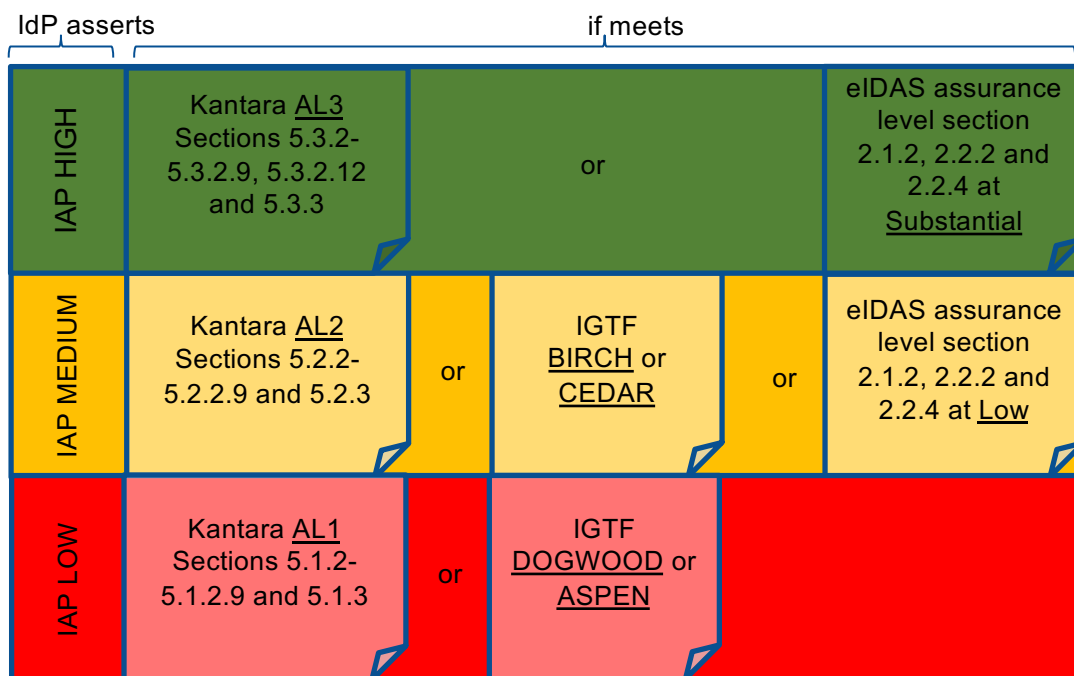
IdP asserts

if meets

| IAP HIGH | Kantara AL3 Sections 5.3.2-5.3.2.9, 5.3.2.12 and 5.3.3 | or | | | eIDAS assurance level section 2.1.2, 2.2.2 and 2.2.4 at Substantial |
|---|---|---|---|---|---|
| IAP MEDIUM | Kantara AL2 Sections 5.2.2-5.2.2.9 and 5.2.3 | or | IGTF BIRCH or CEDAR | or | eIDAS assurance level section 2.1.2, 2.2.2 and 2.2.4 at Low |
| IAP LOW | Kantara AL1 Sections 5.1.2-5.1.2.9 and 5.1.3 | or | IGTF DOGWOOD or ASPEN | | |